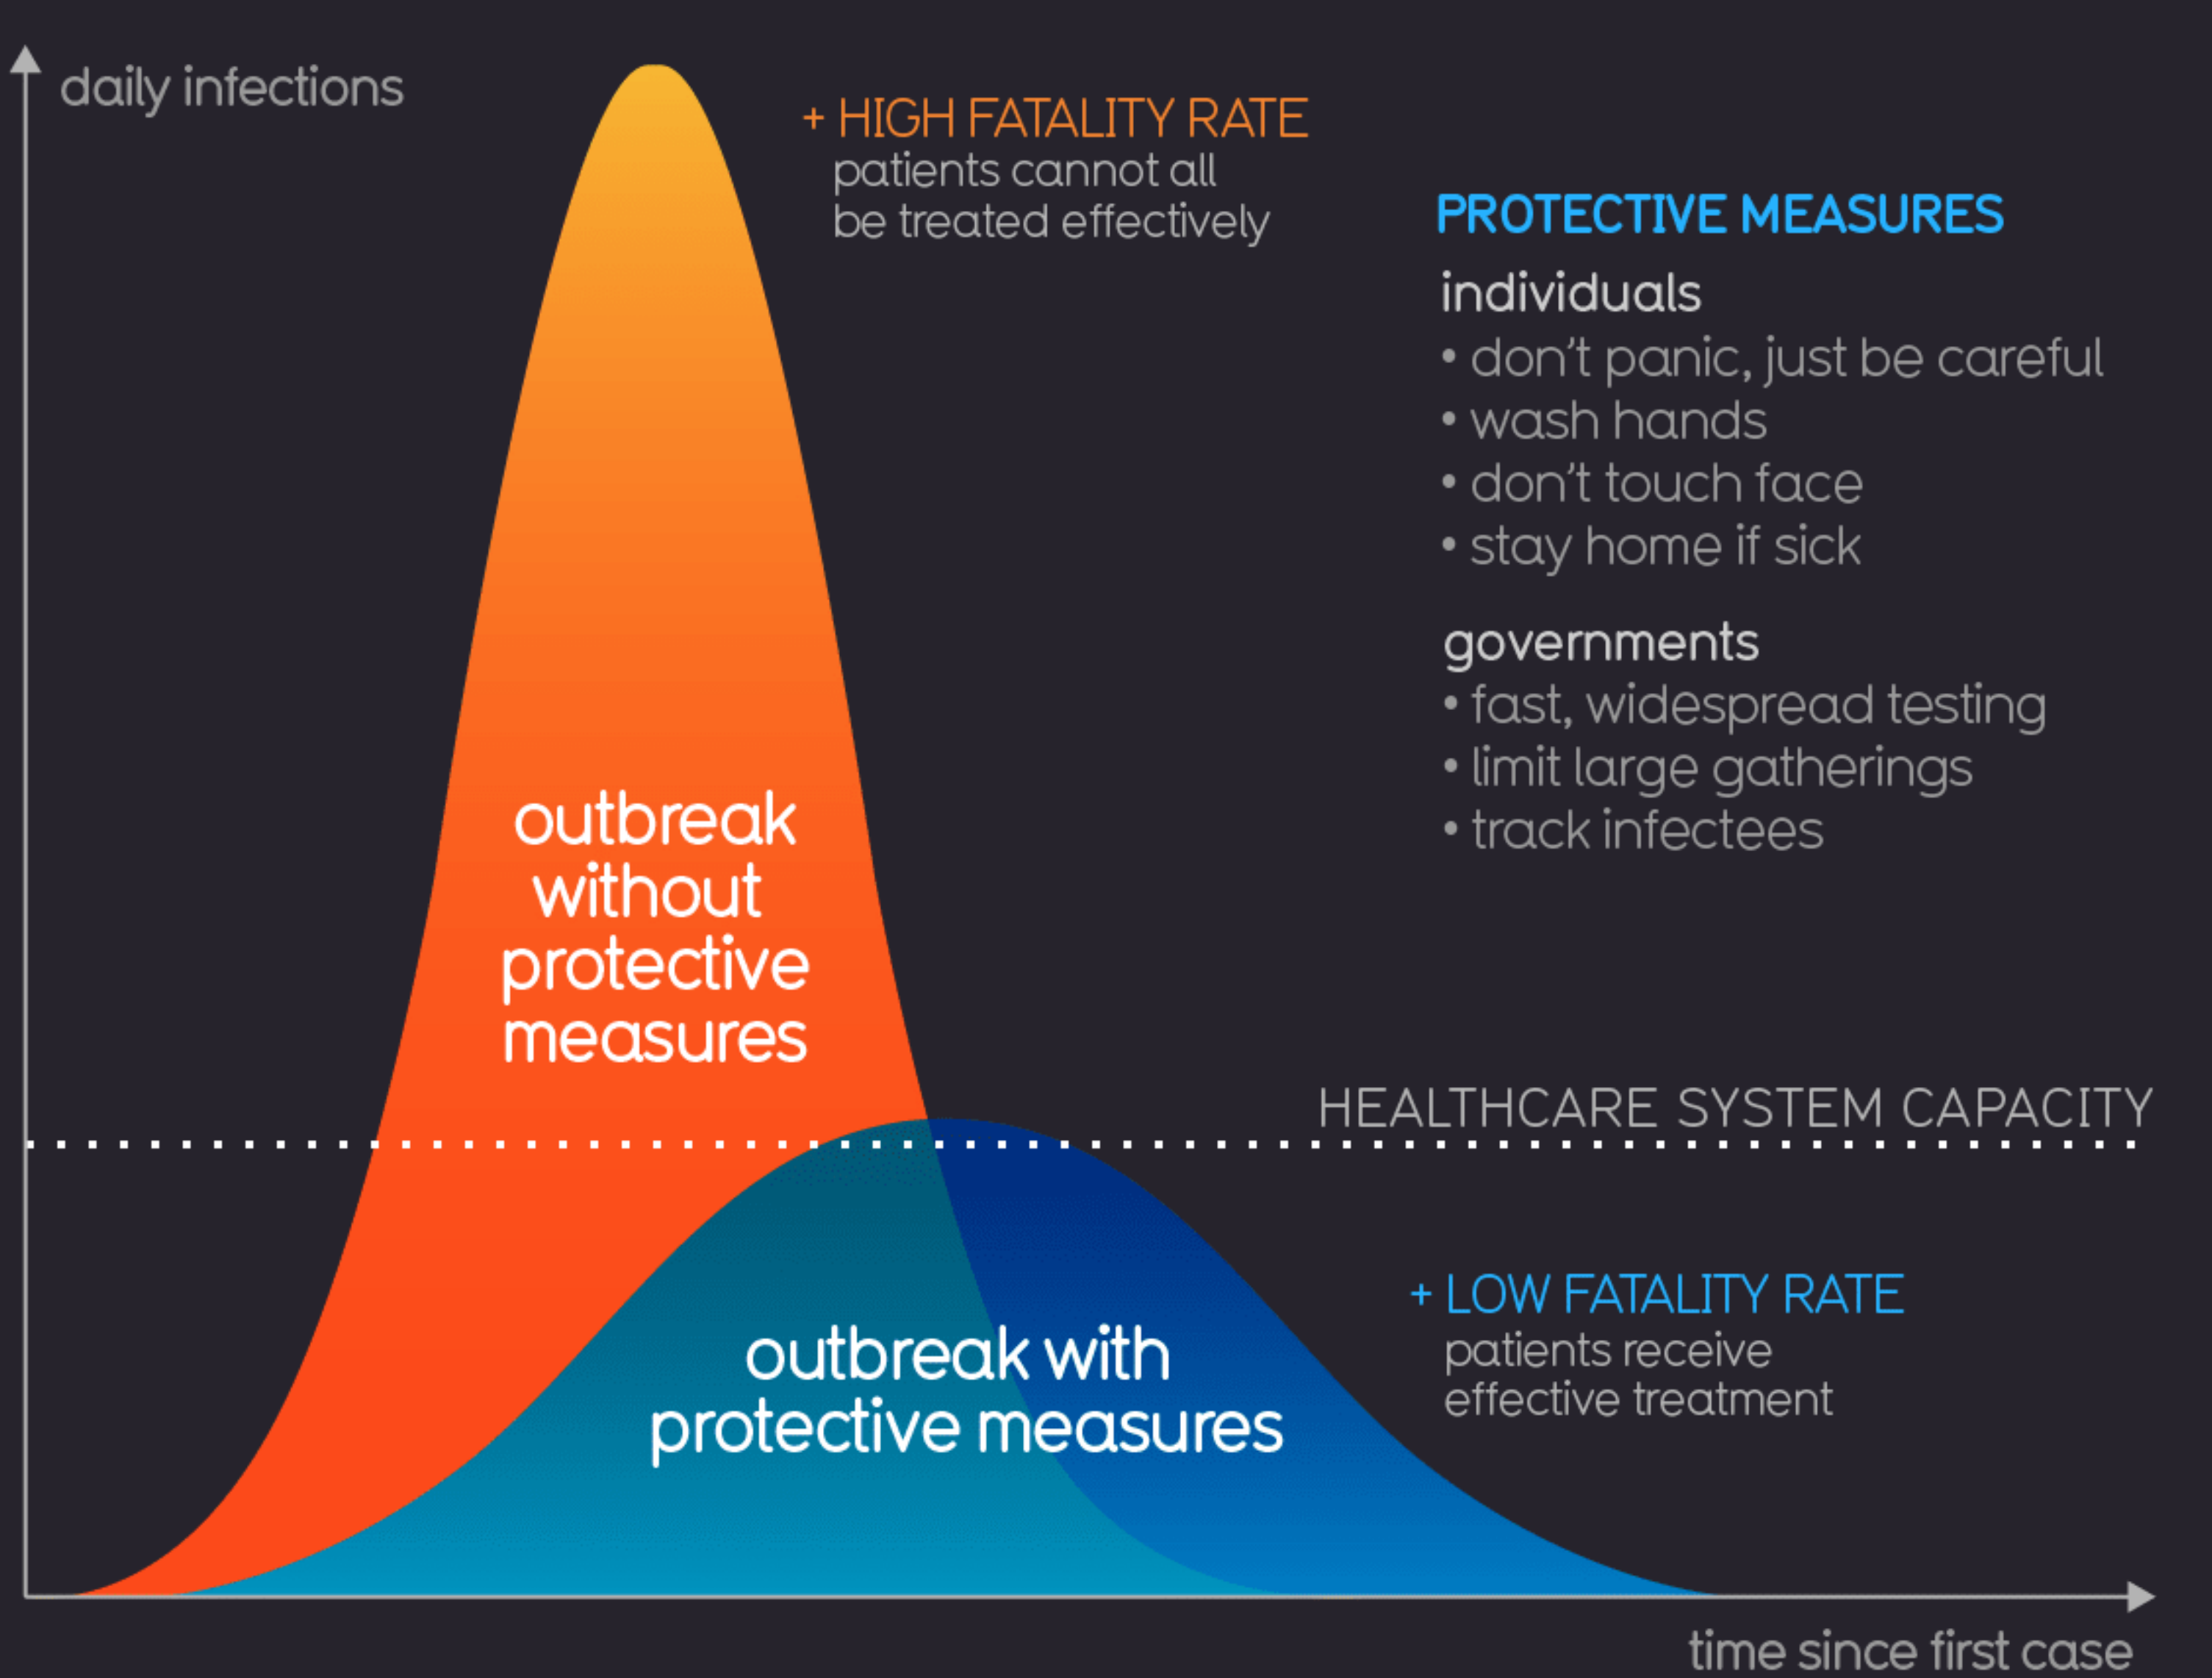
daily infections

+ HIGH FATALITY RATE
patients cannot all be treated effectively

PROTECTIVE MEASURES

individuals
• don't panic, just be careful
• wash hands
• don't touch face
• stay home if sick

governments
• fast, widespread testing
• limit large gatherings
• track infectees

outbreak without protective measures

HEALTHCARE SYSTEM CAPACITY

+ LOW FATALITY RATE
patients receive effective treatment

outbreak with protective measures

time since first case